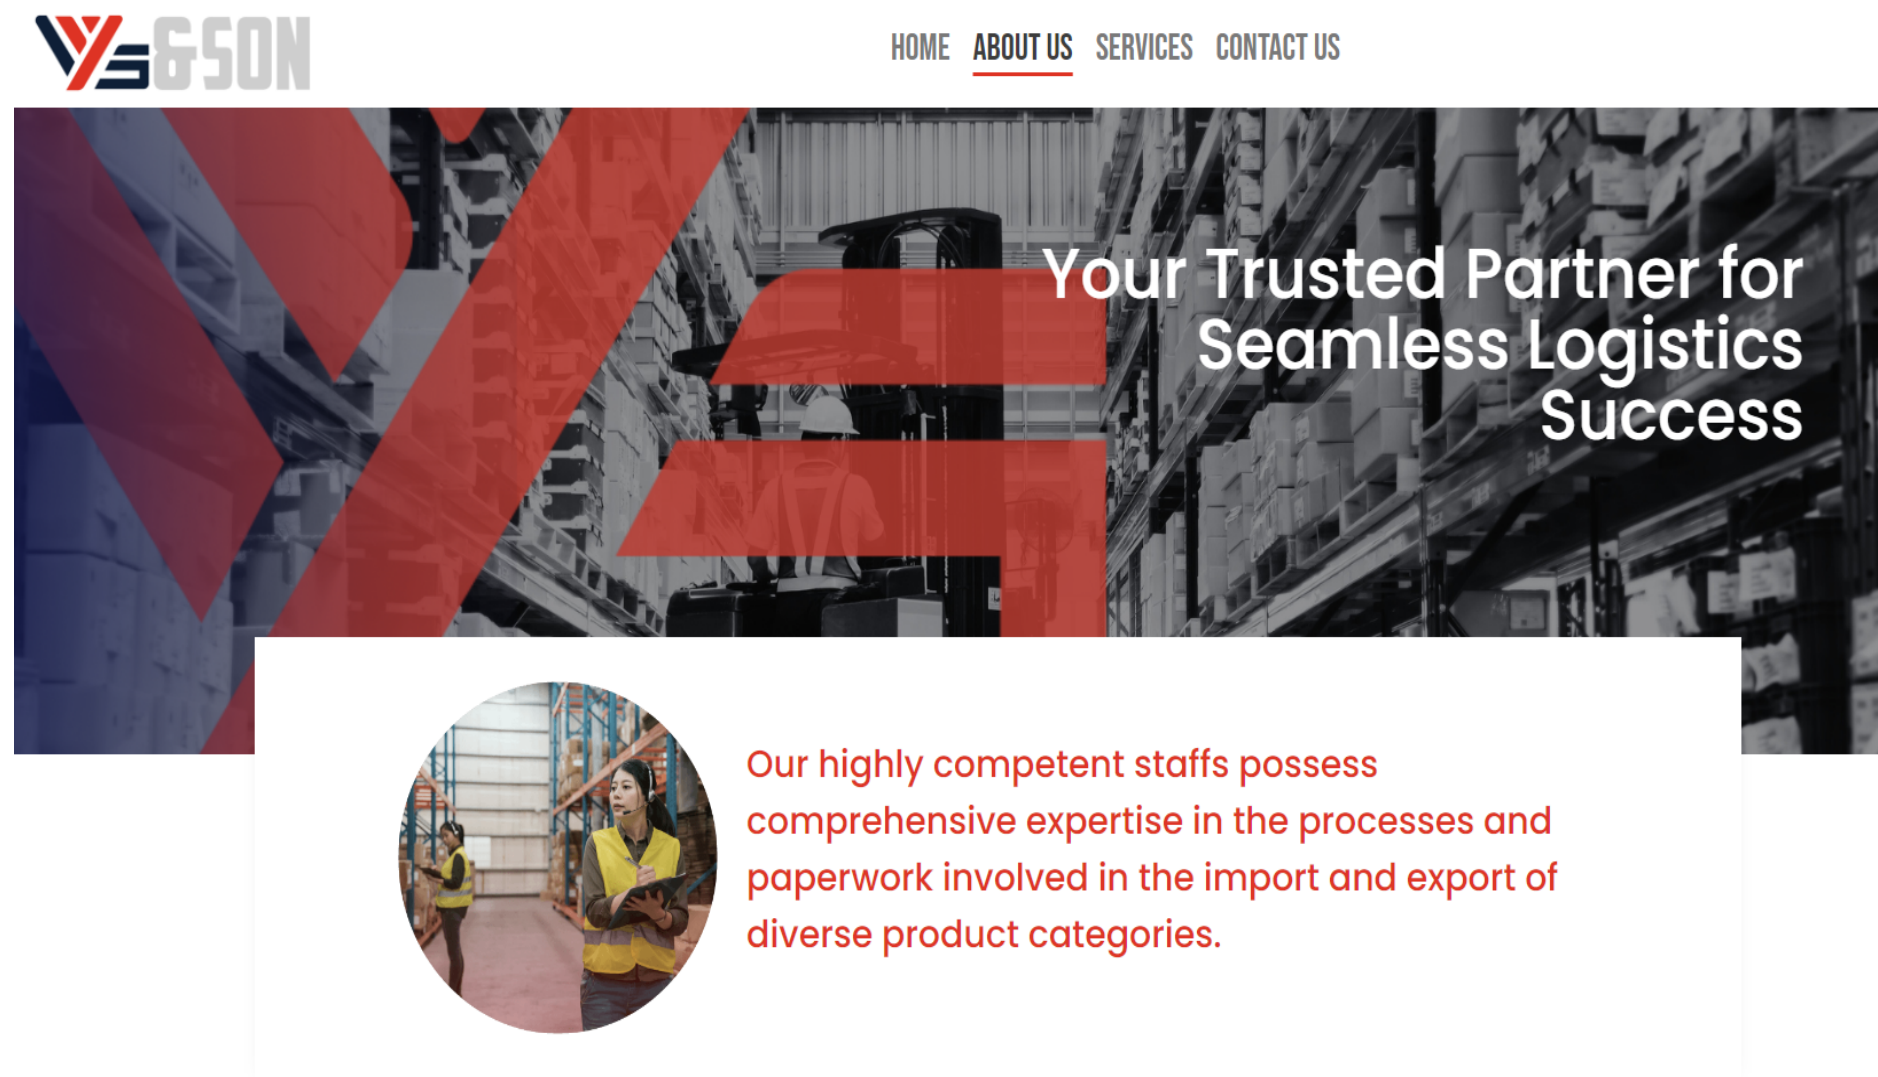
YS&SON

HOME ABOUT US SERVICES CONTACT US

Your Trusted Partner for Seamless Logistics Success

Our highly competent staffs possess comprehensive expertise in the processes and paperwork involved in the import and export of diverse product categories.